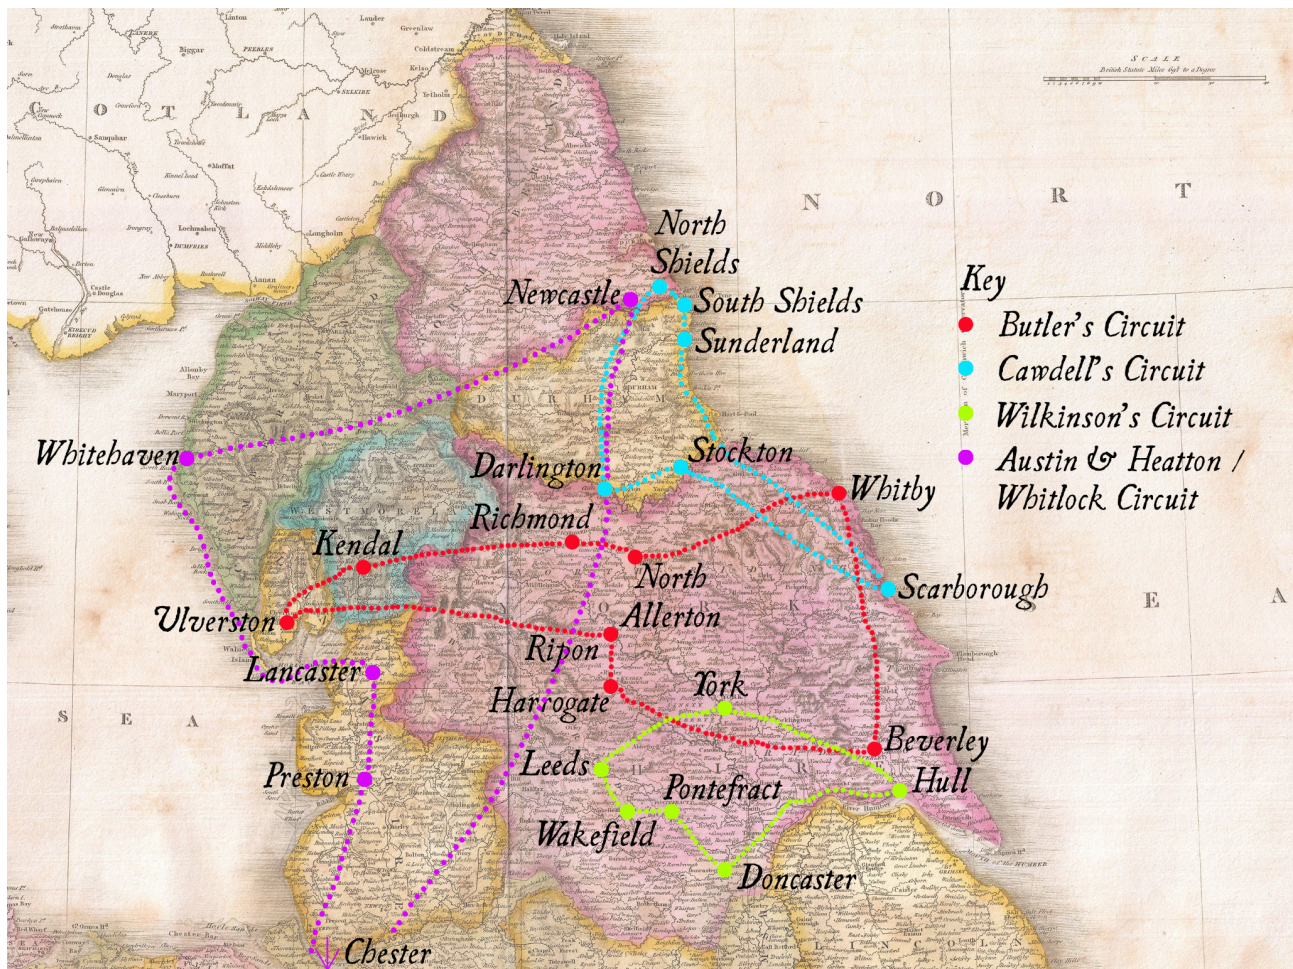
North Shields
South Shields
Sunderland
Newcastle
Whitehaven
Darlington
Stockton
Whitby
Richmond
Kendal
North Allerton
Scarborough
Ulverston
Ripon
Lancaster
Harrogate
York
Beverley
Leeds
Hull
Preston
Pontefract
Wakefield
Doncaster
Chester

Key
Butler's Circuit
Cawdell's Circuit
Wilkinson's Circuit
Austin & Heatton / Whitlock Circuit

N O R T
S E A
S E A
SCALE
British Statute Miles 69½ to a Degree
C O T L A N D
DURHAM
WESTMORELAND
Linton
Lauder
Greenlaw
Coldstream
Peebles
Selkirk
Melrose
Kelso
Jedburgh
Yetholm
Hawick
Moffat
Langholm
Annan
Dumfries
Carlisle
Maryport
Lincoln